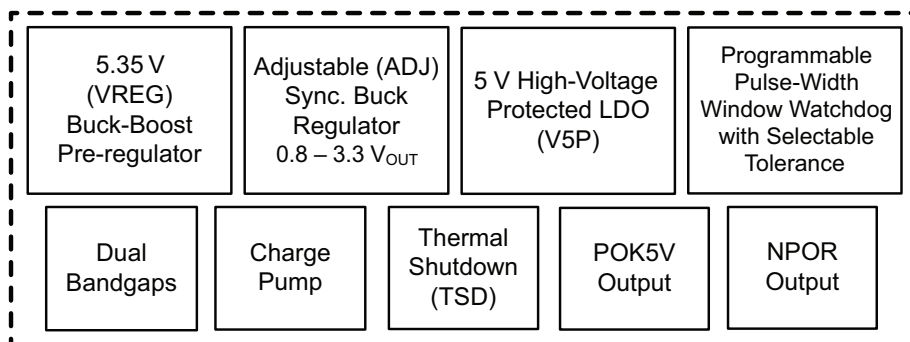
5.35 V
(VREG)
Buck-Boost
Pre-regulator

Adjustable (ADJ)
Sync. Buck
Regulator
0.8 – 3.3 $V_{OUT}$

5 V High-Voltage
Protected LDO
(V5P)

Programmable
Pulse-Width
Window Watchdog
with Selectable
Tolerance

Dual
Bandgaps

Charge
Pump

Thermal
Shutdown
(TSD)

POK5V
Output

NPOR
Output